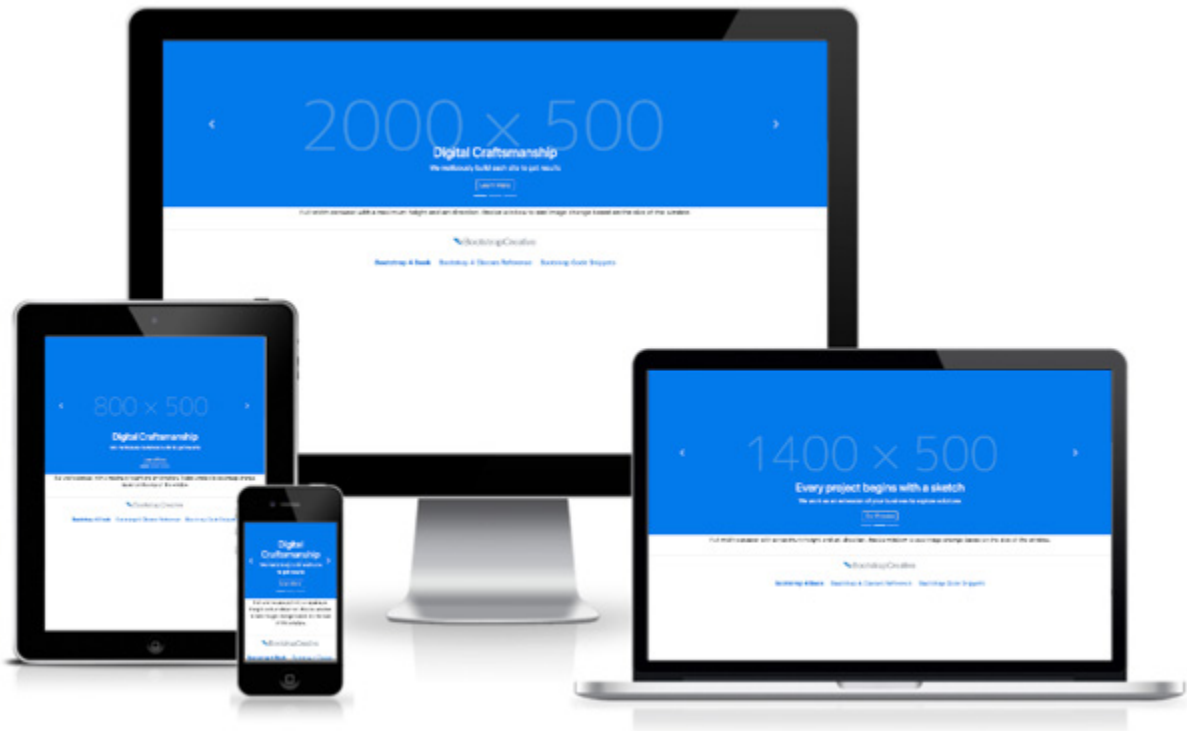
2000 × 500

Digital Craftsmanship

We meticulously build each site to get results

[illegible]

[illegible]

BootstrapCreative

Bootstrap 4 Book   Bootstrap 4 Classes Reference   Bootstrap Code Snippets

800 × 500

Digital Craftsmanship

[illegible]

BootstrapCreative

Digital Craftsmanship

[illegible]

BootstrapCreative

1400 × 500

Every project begins with a sketch

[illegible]

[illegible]

BootstrapCreative

Bootstrap 4 Book   Bootstrap 4 Classes Reference   Bootstrap Code Snippets